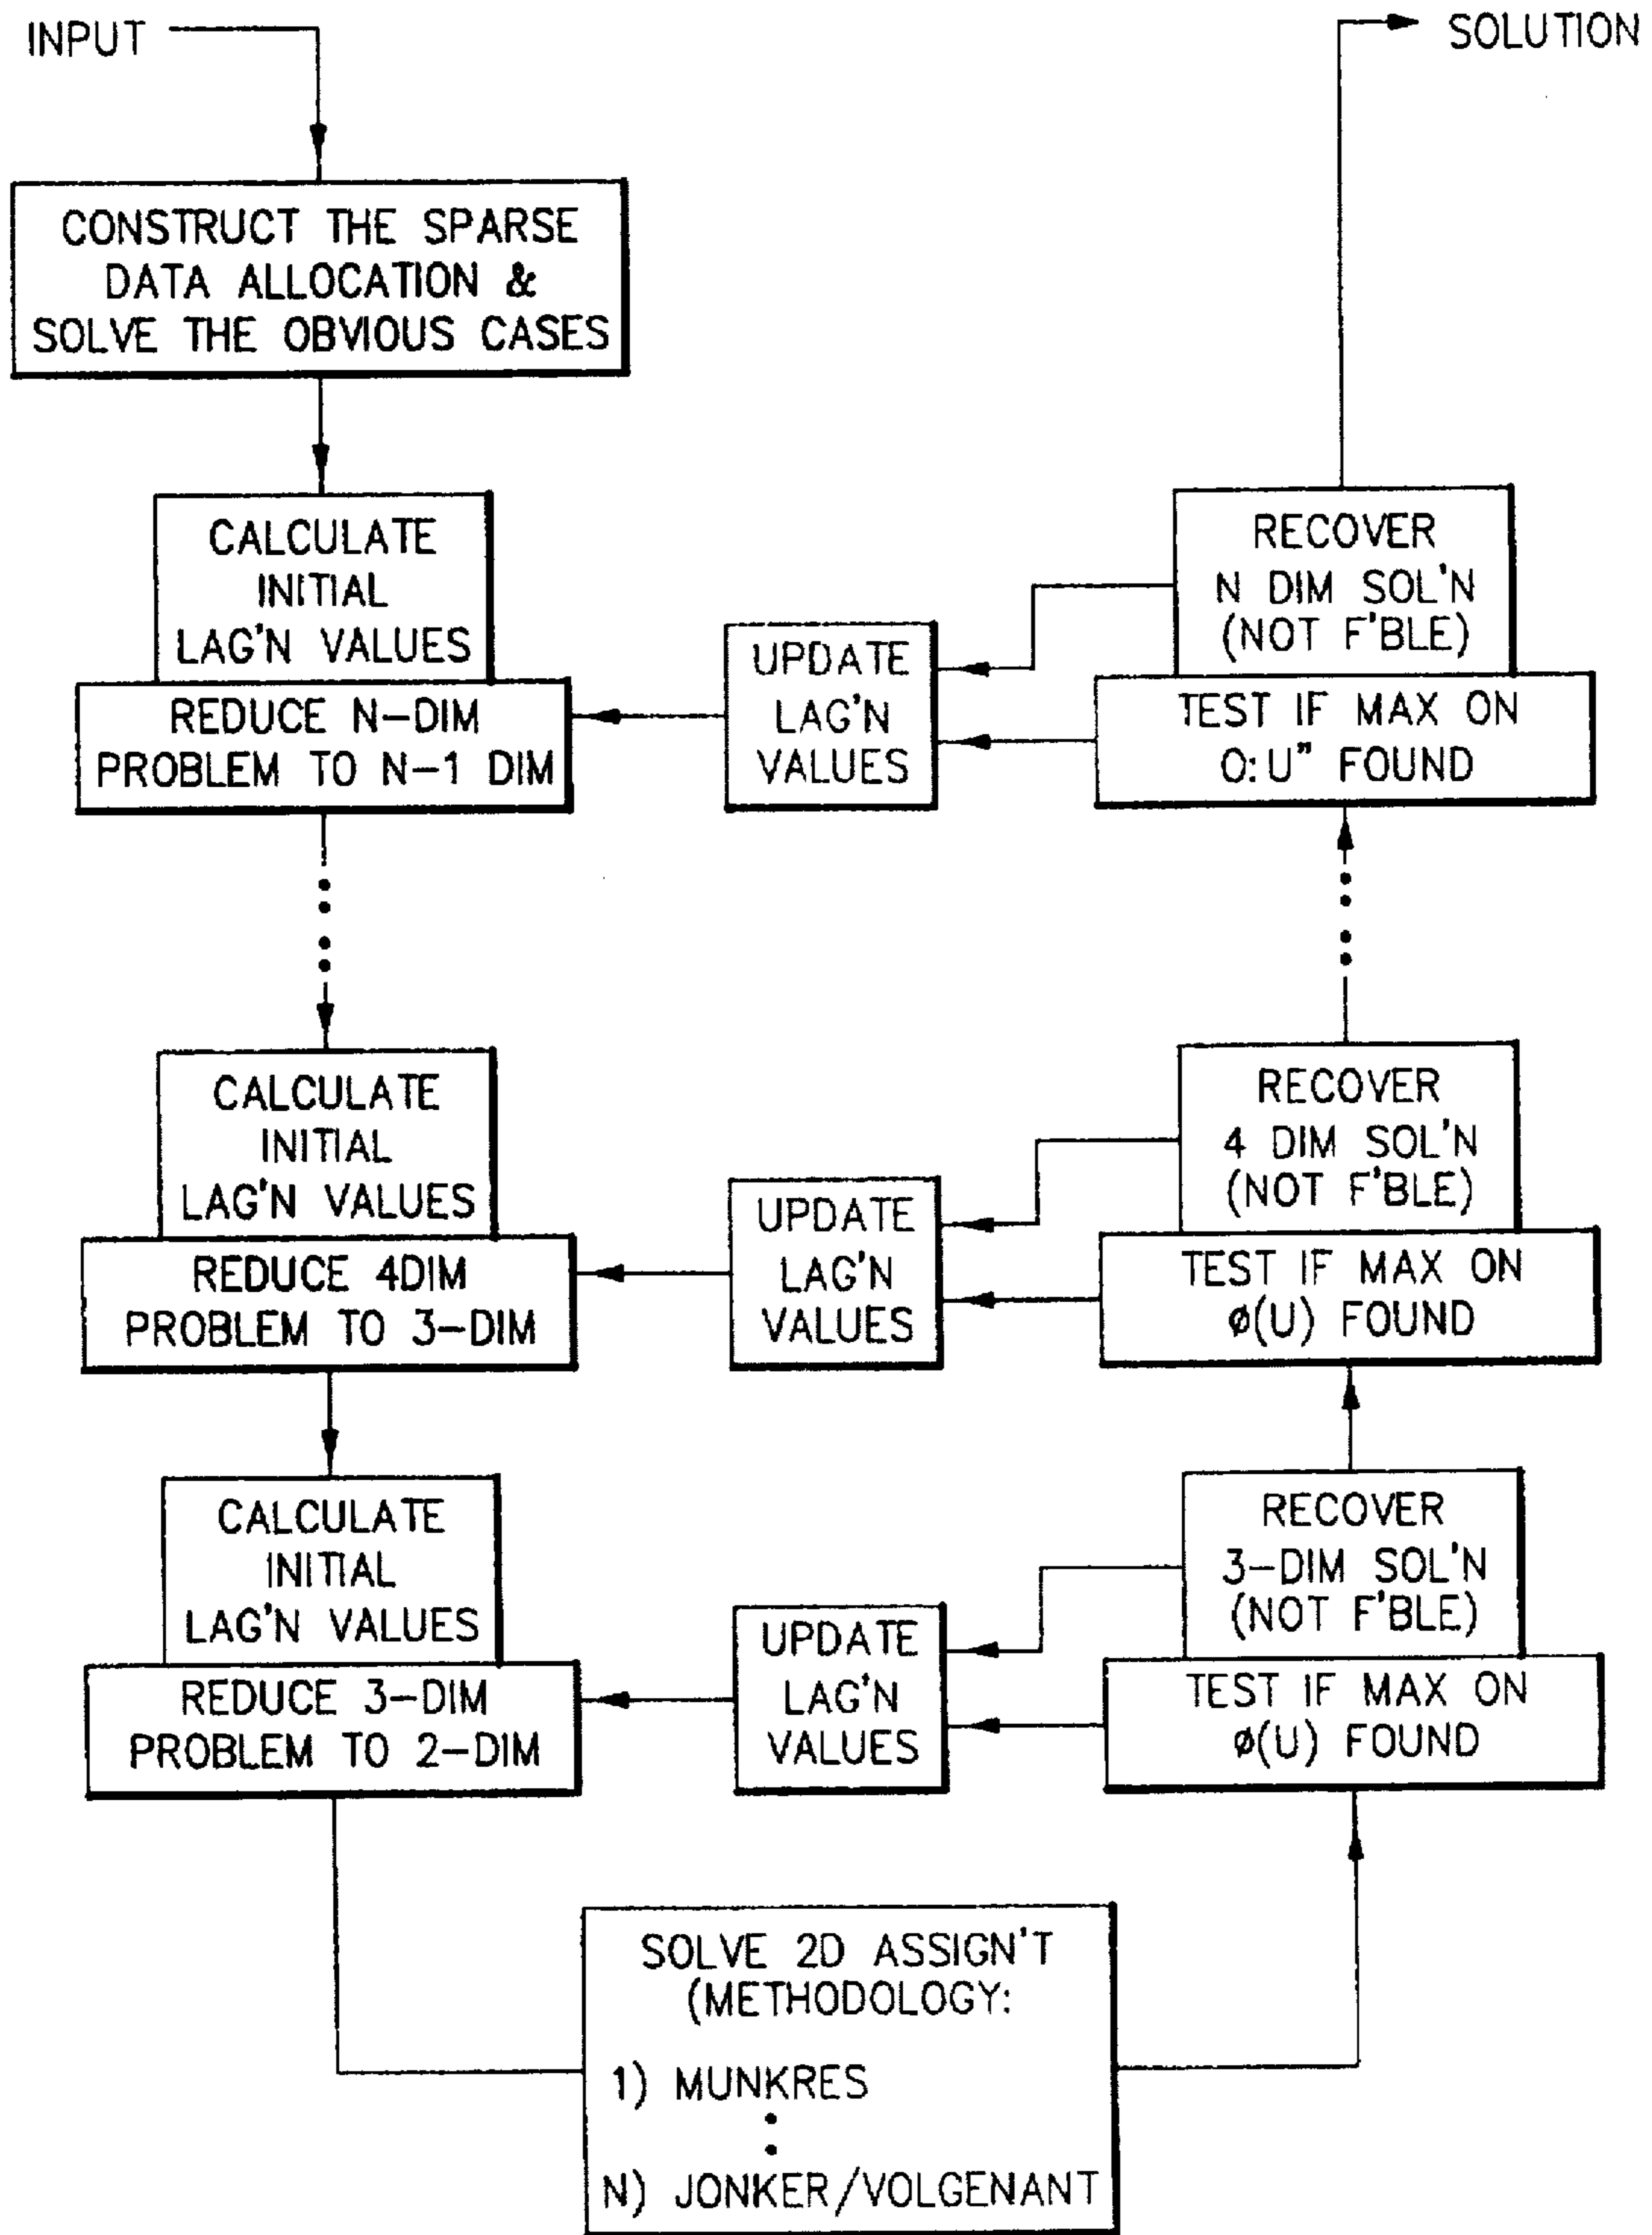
INPUT

SOLUTION

CONSTRUCT THE SPARSE DATA ALLOCATION & SOLVE THE OBVIOUS CASES

CALCULATE INITIAL LAG'N VALUES

REDUCE N-DIM PROBLEM TO N-1 DIM

UPDATE LAG'N VALUES

RECOVER N DIM SOL'N (NOT F'BLE)

TEST IF MAX ON O:U" FOUND

CALCULATE INITIAL LAG'N VALUES

REDUCE 4DIM PROBLEM TO 3-DIM

UPDATE LAG'N VALUES

RECOVER 4 DIM SOL'N (NOT F'BLE)

TEST IF MAX ON ø(U) FOUND

CALCULATE INITIAL LAG'N VALUES

REDUCE 3-DIM PROBLEM TO 2-DIM

UPDATE LAG'N VALUES

RECOVER 3-DIM SOL'N (NOT F'BLE)

TEST IF MAX ON ø(U) FOUND

SOLVE 2D ASSIGN'T (METHODOLOGY:

1) MUNKRES

N) JONKER/VOLGENANT